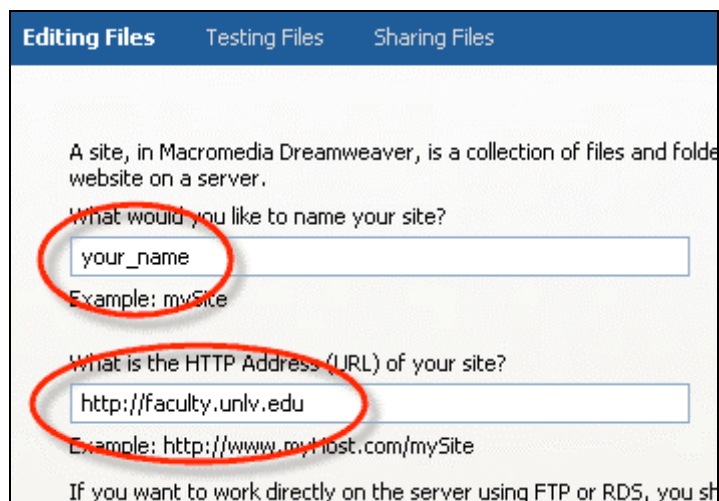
Editing Files Testing Files Sharing Files

A site, in Macromedia Dreamweaver, is a collection of files and folde website on a server.

What would you like to name your site?

your_name

Example: mySite

What is the HTTP Address (URL) of your site?

http://faculty.unlv.edu

Example: http://www.myHost.com/mySite

If you want to work directly on the server using FTP or RDS, you sh